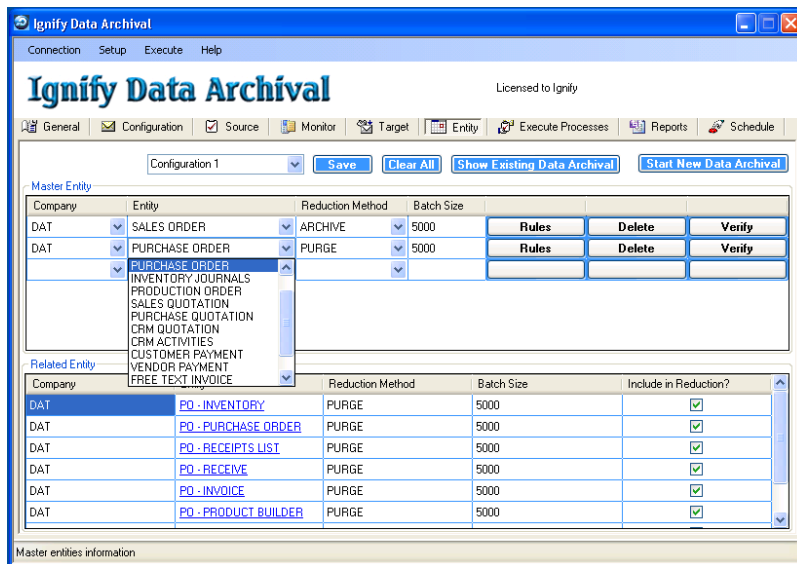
Ignify Data Archival

Connection Setup Execute Help

Ignify Data Archival

Licensed to Ignify

General | Configuration | Source | Monitor | Target | Entity | Execute Processes | Reports | Schedule

Configuration 1 | Save | Clear All | Show Existing Data Archival | Start New Data Archival

Master Entity

| Company | Entity | Reduction Method | Batch Size | | | |
|---|---|---|---|---|---|---|
| DAT | SALES ORDER | ARCHIVE | 5000 | Rules | Delete | Verify |
| DAT | PURCHASE ORDER | PURGE | 5000 | Rules | Delete | Verify |
| | | | | | | |

PURCHASE ORDER
INVENTORY JOURNALS
PRODUCTION ORDER
SALES QUOTATION
PURCHASE QUOTATION
CRM QUOTATION
CRM ACTIVITIES
CUSTOMER PAYMENT
VENDOR PAYMENT
FREE TEXT INVOICE

Related Entity

| Company | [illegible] | Reduction Method | Batch Size | Include in Reduction? |
|---|---|---|---|---|
| DAT | PO - INVENTORY | PURGE | 5000 | ☑ |
| DAT | PO - PURCHASE ORDER | PURGE | 5000 | ☑ |
| DAT | PO - RECEIPTS LIST | PURGE | 5000 | ☑ |
| DAT | PO - RECEIVE | PURGE | 5000 | ☑ |
| DAT | PO - INVOICE | PURGE | 5000 | ☑ |
| DAT | PO - PRODUCT BUILDER | PURGE | 5000 | ☑ |

Master entities information